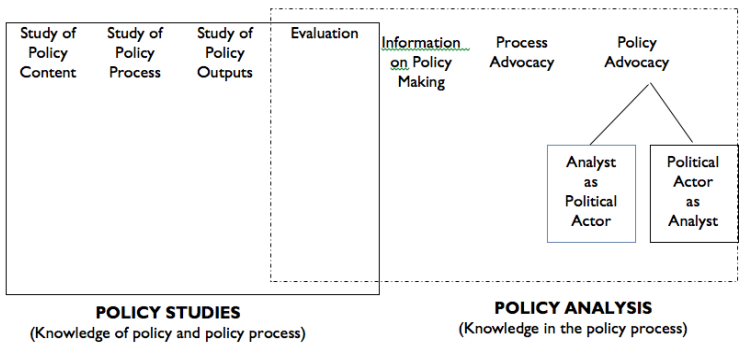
Study of Policy Content

Study of Policy Process

Study of Policy Outputs

Evaluation

Information on Policy Making

Process Advocacy

Policy Advocacy

Analyst as Political Actor

Political Actor as Analyst

POLICY STUDIES
(Knowledge of policy and policy process)

POLICY ANALYSIS
(Knowledge in the policy process)